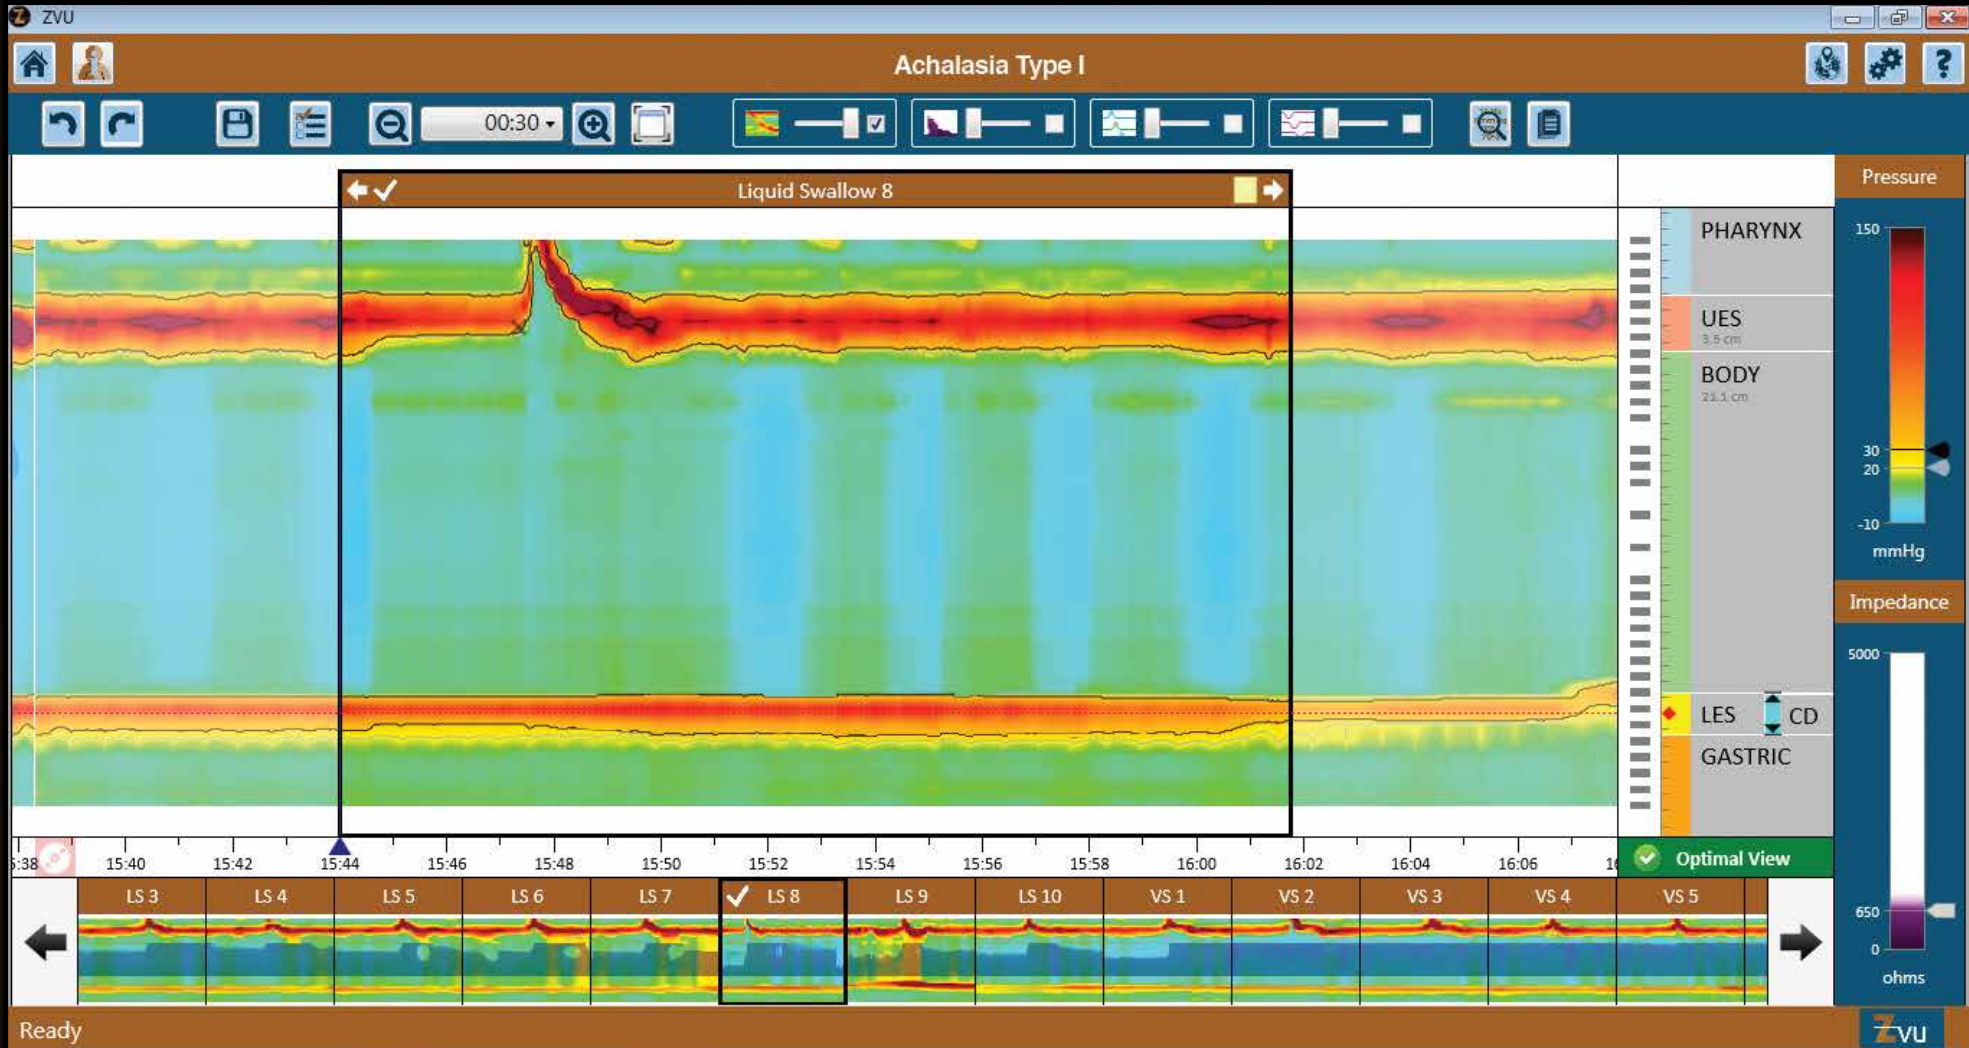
ZVU

Achalasia Type I

00:30

Liquid Swallow 8

Pressure

150

30
20

-10

mmHg

Impedance

5000

650
0

ohms

PHARYNX

UES
3.5 cm

BODY
21.1 cm

LES CD

GASTRIC

Optimal View

5:38 15:40 15:42 15:44 15:46 15:48 15:50 15:52 15:54 15:56 15:58 16:00 16:02 16:04 16:06 16

LS 3 LS 4 LS 5 LS 6 LS 7 LS 8 LS 9 LS 10 VS 1 VS 2 VS 3 VS 4 VS 5

Ready

Zvu